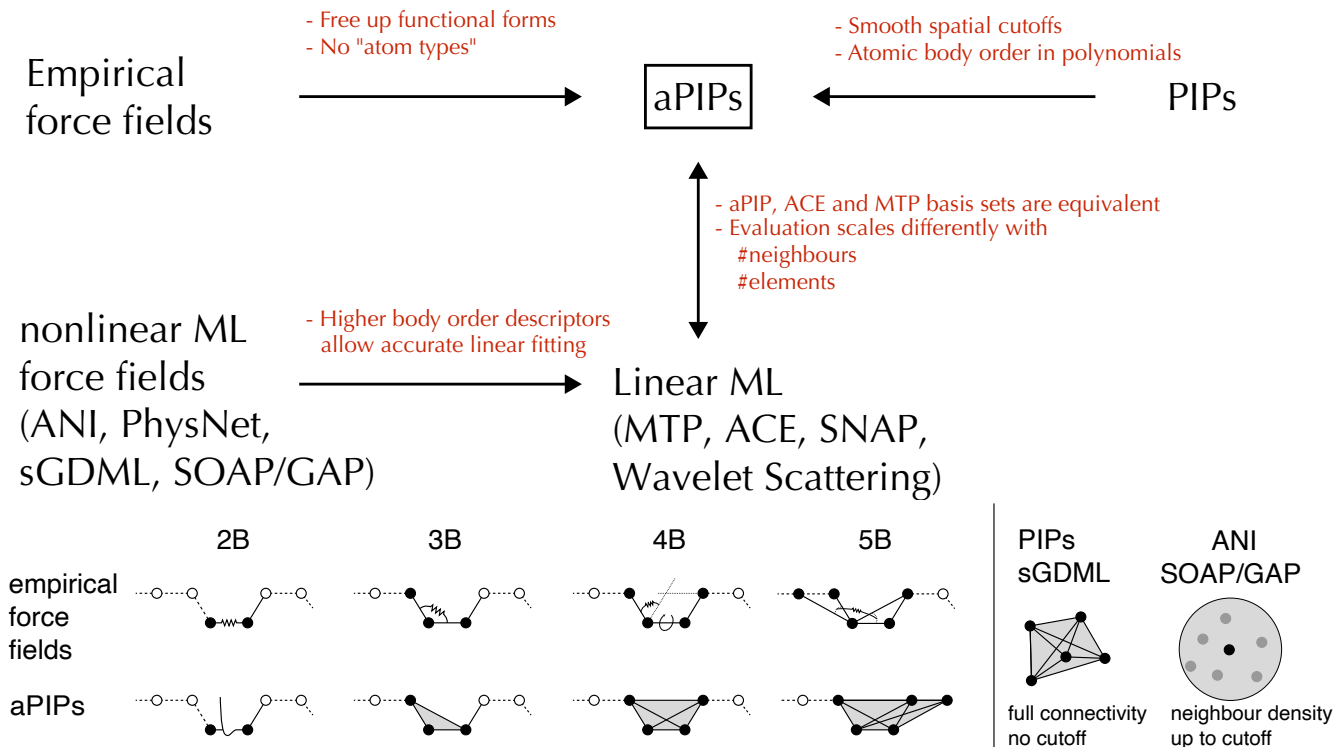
Empirical force fields

- Free up functional forms
- No "atom types"

aPIPs

- Smooth spatial cutoffs
- Atomic body order in polynomials

PIPs

- aPIP, ACE and MTP basis sets are equivalent
- Evaluation scales differently with
#neighbours
#elements

nonlinear ML force fields (ANI, PhysNet, sGDML, SOAP/GAP)

- Higher body order descriptors allow accurate linear fitting

Linear ML (MTP, ACE, SNAP, Wavelet Scattering)

2B 3B 4B 5B

empirical force fields

aPIPs

PIPs sGDML

full connectivity no cutoff

ANI SOAP/GAP

neighbour density up to cutoff